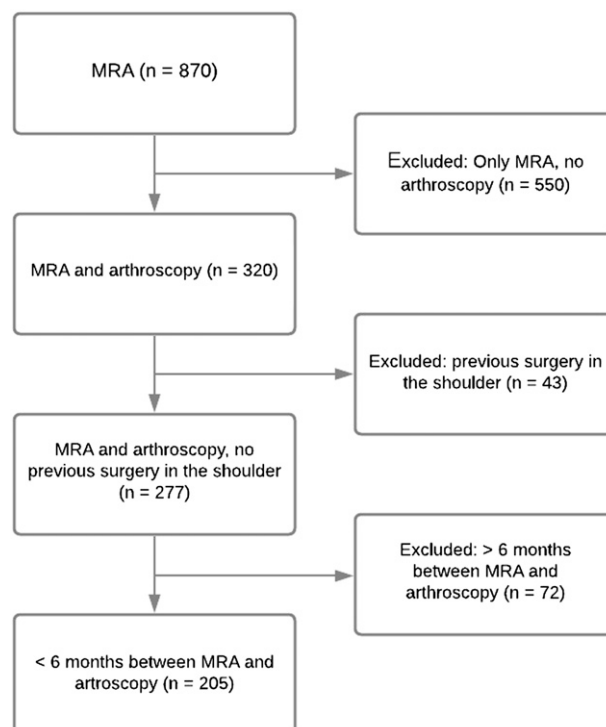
MRA (n = 870)

Excluded: Only MRA, no arthroscopy (n = 550)

MRA and arthroscopy (n = 320)

Excluded: previous surgery in the shoulder (n = 43)

MRA and arthroscopy, no previous surgery in the shoulder (n = 277)

Excluded: > 6 months between MRA and arthroscopy (n = 72)

< 6 months between MRA and artroscopy (n = 205)